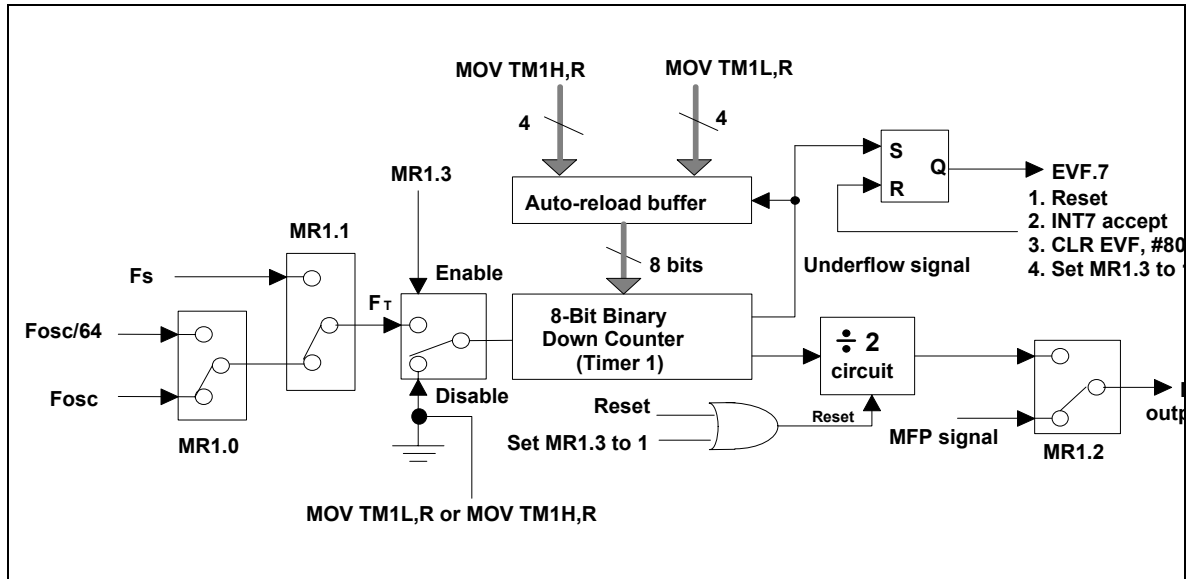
MOV TM1H,R

MOV TM1L,R

4

4

S

Q

EVF.7

R

1. Reset

2. INT7 accept

3. CLR EVF, #80

4. Set MR1.3 to

MR1.3

Auto-reload buffer

MR1.1

8 bits

Underflow signal

Fs

Enable

$F_T$

Fosc/64

8-Bit Binary Down Counter (Timer 1)

$\div$ 2 circuit

Fosc

Disable

Reset

Reset

Set MR1.3 to 1

MFP signal

outp

MR1.0

MR1.2

MOV TM1L,R or MOV TM1H,R